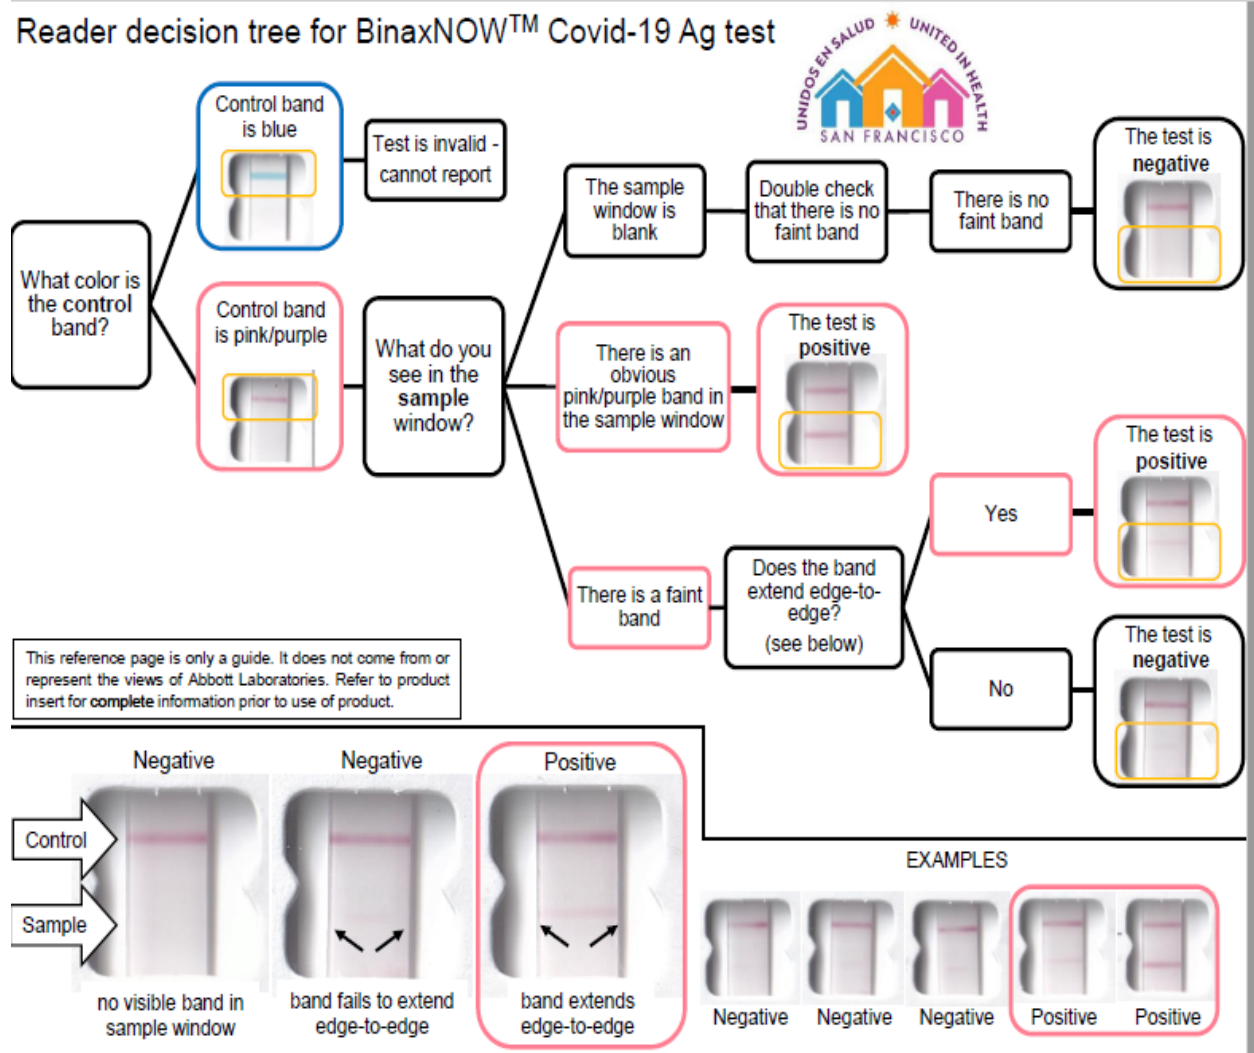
Reader decision tree for BinaxNOW$^{TM}$ Covid-19 Ag test

UNIDOS EN SALUD UNITED IN HEALTH SAN FRANCISCO

What color is the control band?

Control band is blue

Test is invalid - cannot report

Control band is pink/purple

What do you see in the sample window?

The sample window is blank

Double check that there is no faint band

There is no faint band

The test is negative

There is an obvious pink/purple band in the sample window

The test is positive

There is a faint band

Does the band extend edge-to-edge? (see below)

Yes

The test is positive

No

The test is negative

This reference page is only a guide. It does not come from or represent the views of Abbott Laboratories. Refer to product insert for complete information prior to use of product.

Negative

Negative

Positive

Control

Sample

no visible band in sample window

band fails to extend edge-to-edge

band extends edge-to-edge

EXAMPLES

Negative

Negative

Negative

Positive

Positive